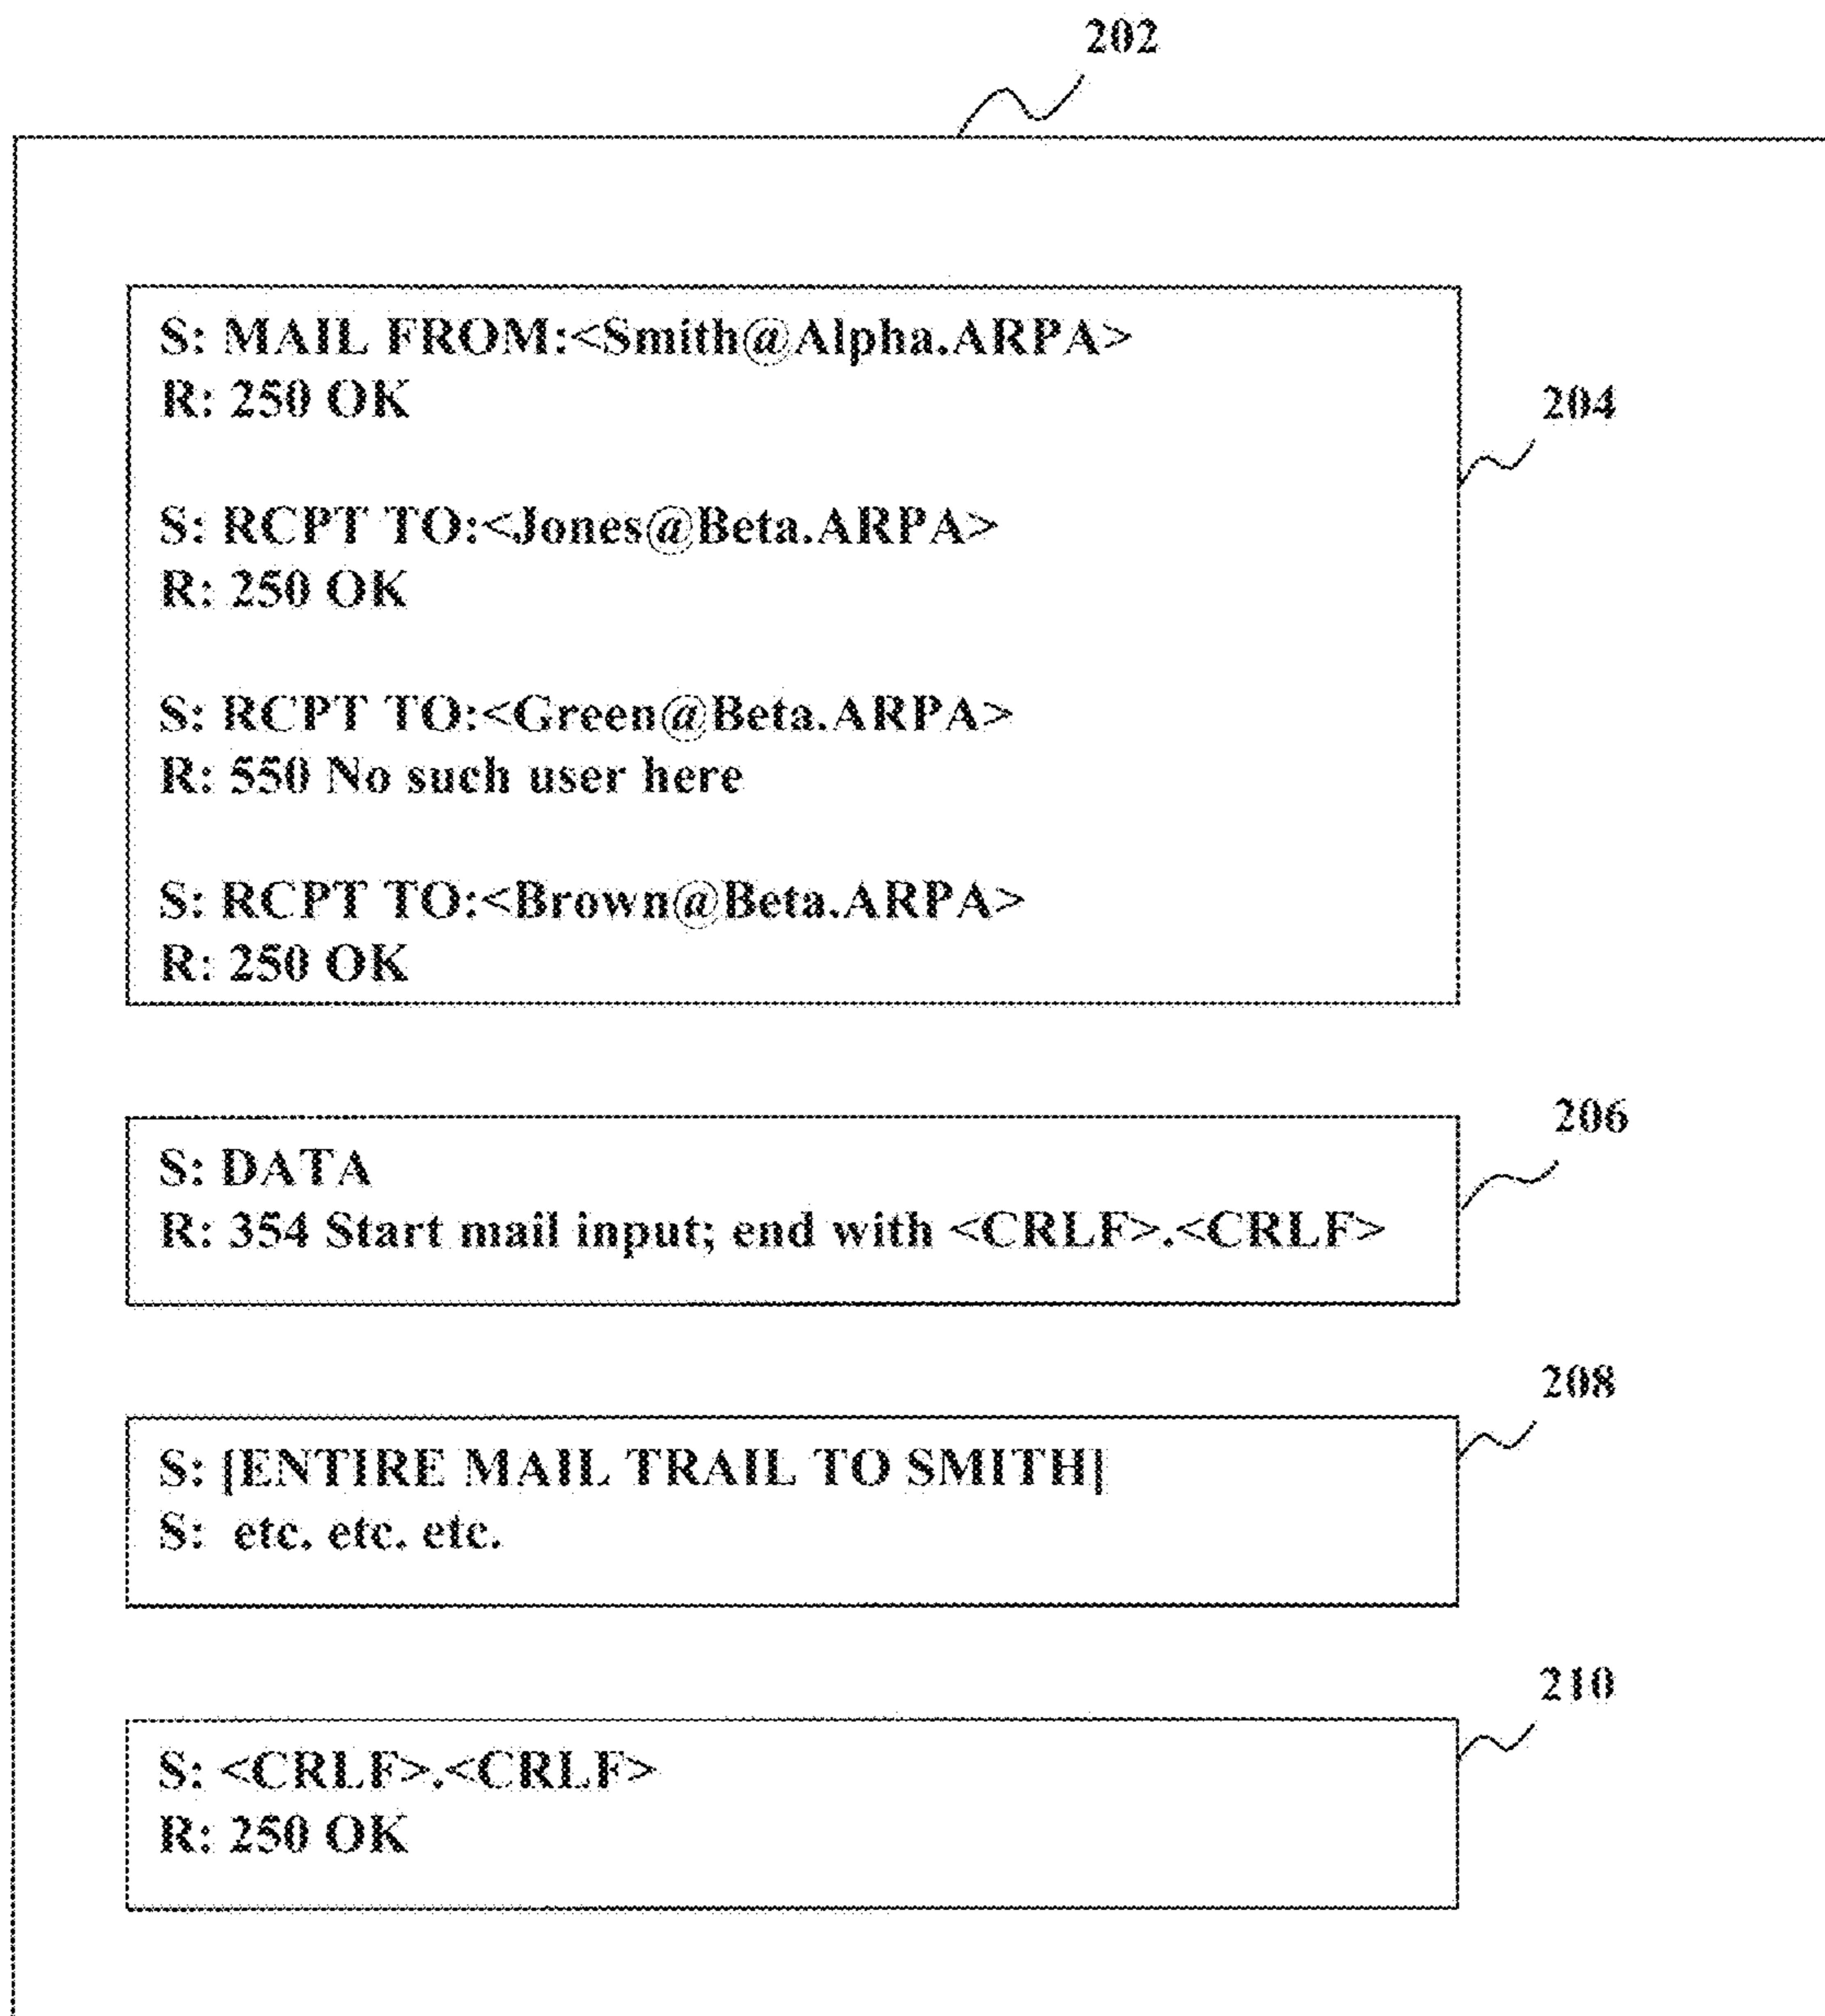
202

S: MAIL FROM:<Smith@Alpha.ARPA>
R: 250 OK

S: RCPT TO:<Jones@Beta.ARPA>
R: 250 OK

S: RCPT TO:<Green@Beta.ARPA>
R: 550 No such user here

S: RCPT TO:<Brown@Beta.ARPA>
R: 250 OK

204

206

S: DATA
R: 354 Start mail input; end with <CRLF>.<CRLF>

208

S: [ENTIRE MAIL TRAIL TO SMITH]
S: etc. etc. etc.

210

S: <CRLF>.<CRLF>
R: 250 OK